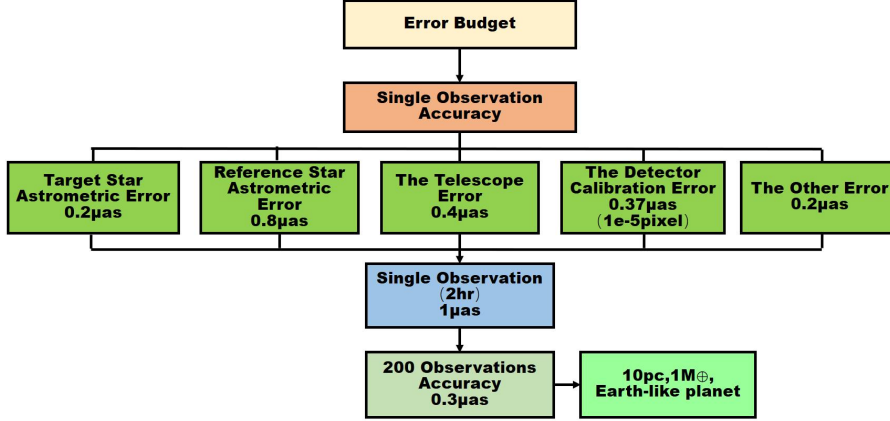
Error Budget

Single Observation Accuracy

Target Star Astrometric Error 0.2μas

Reference Star Astrometric Error 0.8μas

The Telescope Error 0.4μas

The Detector Calibration Error 0.37μas (1e-5pixel)

The Other Error 0.2μas

Single Observation (2hr) 1μas

200 Observations Accuracy 0.3μas

10pc,1M$\oplus$, Earth-like planet